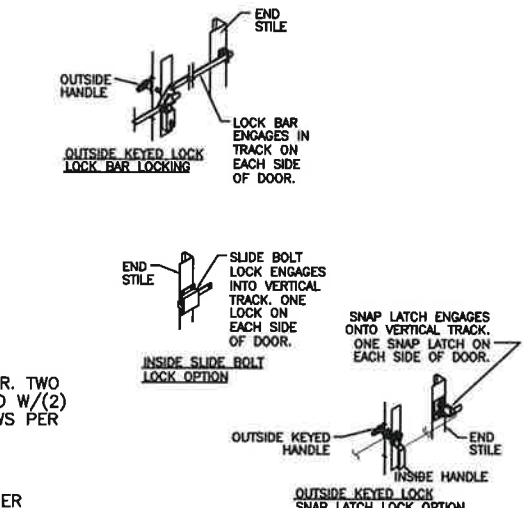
END STILE

OUTSIDE HANDLE

LOCK BAR ENGAGES IN TRACK ON EACH SIDE OF DOOR.

OUTSIDE KEYED LOCK
LOCK BAR LOCKING

END STILE

SLIDE BOLT LOCK ENGAGES INTO VERTICAL TRACK. ONE LOCK ON EACH SIDE OF DOOR.

INSIDE SLIDE BOLT
LOCK OPTION

SNAP LATCH ENGAGES ONTO VERTICAL TRACK. ONE SNAP LATCH ON EACH SIDE OF DOOR.

R. TWO
D W/(2)
VS PER

OUTSIDE KEYED HANDLE

END STILE

INSIDE HANDLE

ER

OUTSIDE KEYED LOCK
SNAP LATCH LOCK OPTION